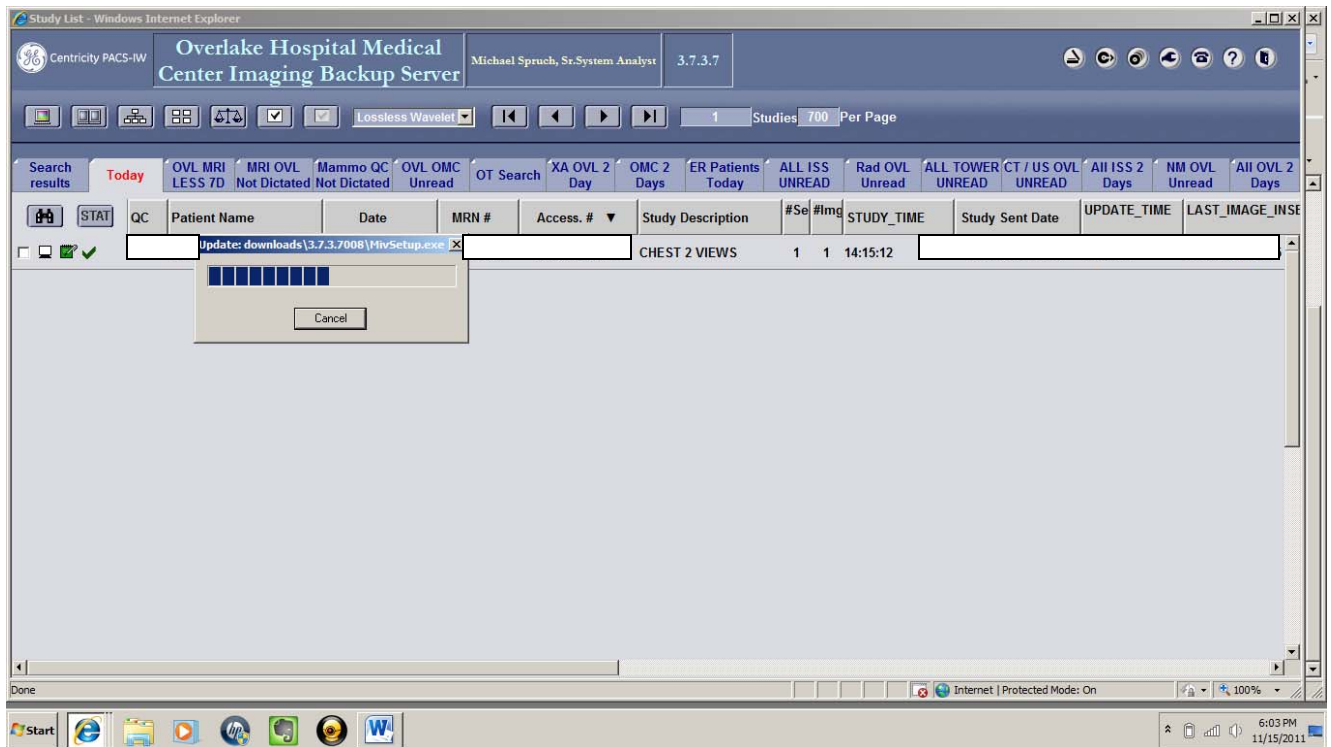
Study List - Windows Internet Explorer

Centricity PACS-IW

Overlake Hospital Medical Center Imaging Backup Server

Michael Spruch, Sr.System Analyst

3.7.3.7

Lossless Wavelet

1

Studies 700 Per Page

| Search results | Today | OVL MRI LESS 7D | MRI OVL Not Dictated | Mammo QC Not Dictated | OVL OMC Unread | OT Search | XA OVL 2 Day | OMC 2 Days | ER Patients Today | ALL ISS UNREAD | Rad OVL Unread | ALL TOWER UNREAD | CT / US OVL UNREAD | All ISS 2 Days | NM OVL Unread | All OVL 2 Days |
|---|---|---|---|---|---|---|---|---|---|---|---|---|---|---|---|---|

| STAT | QC | Patient Name | Date | MRN # | Access. # ▼ | Study Description | #Se | #Img | STUDY_TIME | Study Sent Date | UPDATE_TIME | LAST_IMAGE_INSE |
|---|---|---|---|---|---|---|---|---|---|---|---|---|
| | | | | | | CHEST 2 VIEWS | 1 | 1 | 14:15:12 | | | |

Update: downloads\3.7.3.7008\MivSetup.exe

Cancel

Done

Internet | Protected Mode: On

100%

Start

6:03 PM
11/15/2011